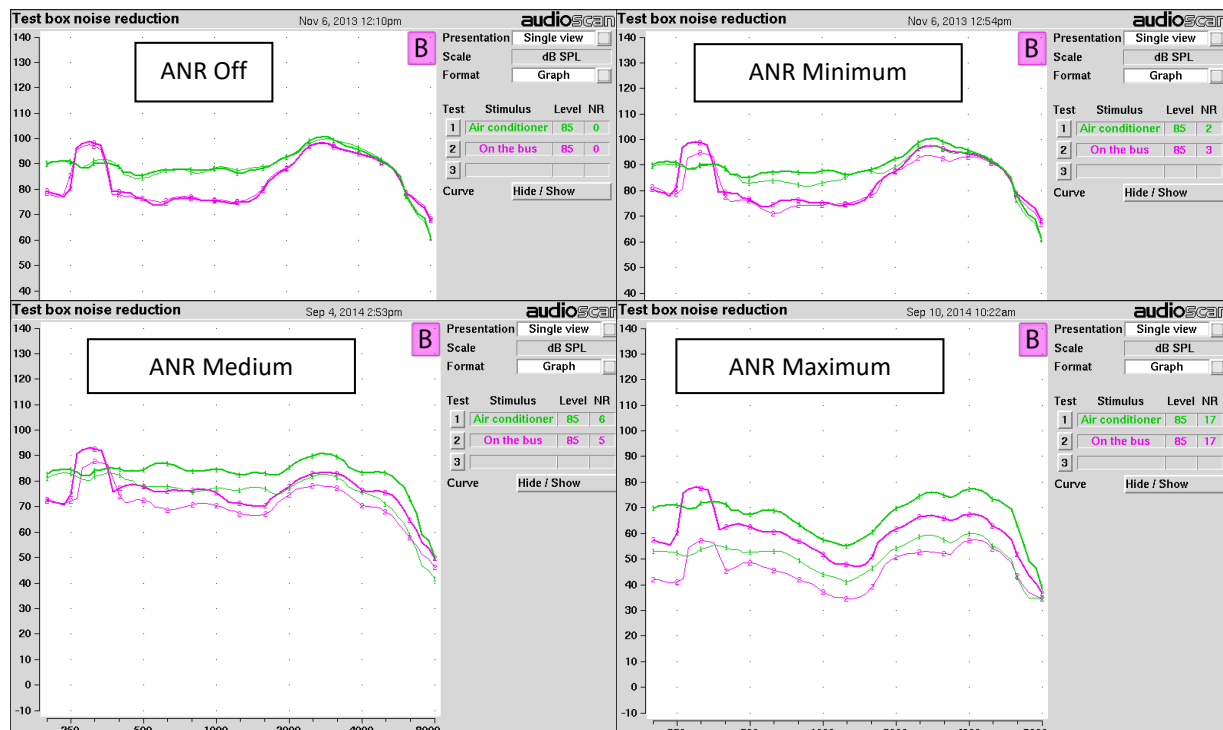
Test box noise reduction

Nov 6, 2013 12:10pm

audioscan

140
130
120
110
100
90
80
70
60
50
40

ANR Off

B

Presentation Single view
Scale dB SPL
Format Graph

| Test | Stimulus | Level | NR |
|---|---|---|---|
| 1 | Air conditioner | 85 | 0 |
| 2 | On the bus | 85 | 0 |
| 3 | | | |

Curve Hide / Show

Test box noise reduction

Nov 6, 2013 12:54pm

audioscan

140
130
120
110
100
90
80
70
60
50
40

ANR Minimum

B

Presentation Single view
Scale dB SPL
Format Graph

| Test | Stimulus | Level | NR |
|---|---|---|---|
| 1 | Air conditioner | 85 | 2 |
| 2 | On the bus | 85 | 3 |
| 3 | | | |

Curve Hide / Show

Test box noise reduction

Sep 4, 2014 2:53pm

audioscan

140
130
120
110
100
90
80
70
60
50
40
30
20
10
0
-10

ANR Medium

B

Presentation Single view
Scale dB SPL
Format Graph

| Test | Stimulus | Level | NR |
|---|---|---|---|
| 1 | Air conditioner | 85 | 6 |
| 2 | On the bus | 85 | 5 |
| 3 | | | |

Curve Hide / Show

250 500 1000 2000 4000 8000

Test box noise reduction

Sep 10, 2014 10:22am

audioscan

140
130
120
110
100
90
80
70
60
50
40
30
20
10
0
-10

ANR Maximum

B

Presentation Single view
Scale dB SPL
Format Graph

| Test | Stimulus | Level | NR |
|---|---|---|---|
| 1 | Air conditioner | 85 | 17 |
| 2 | On the bus | 85 | 17 |
| 3 | | | |

Curve Hide / Show